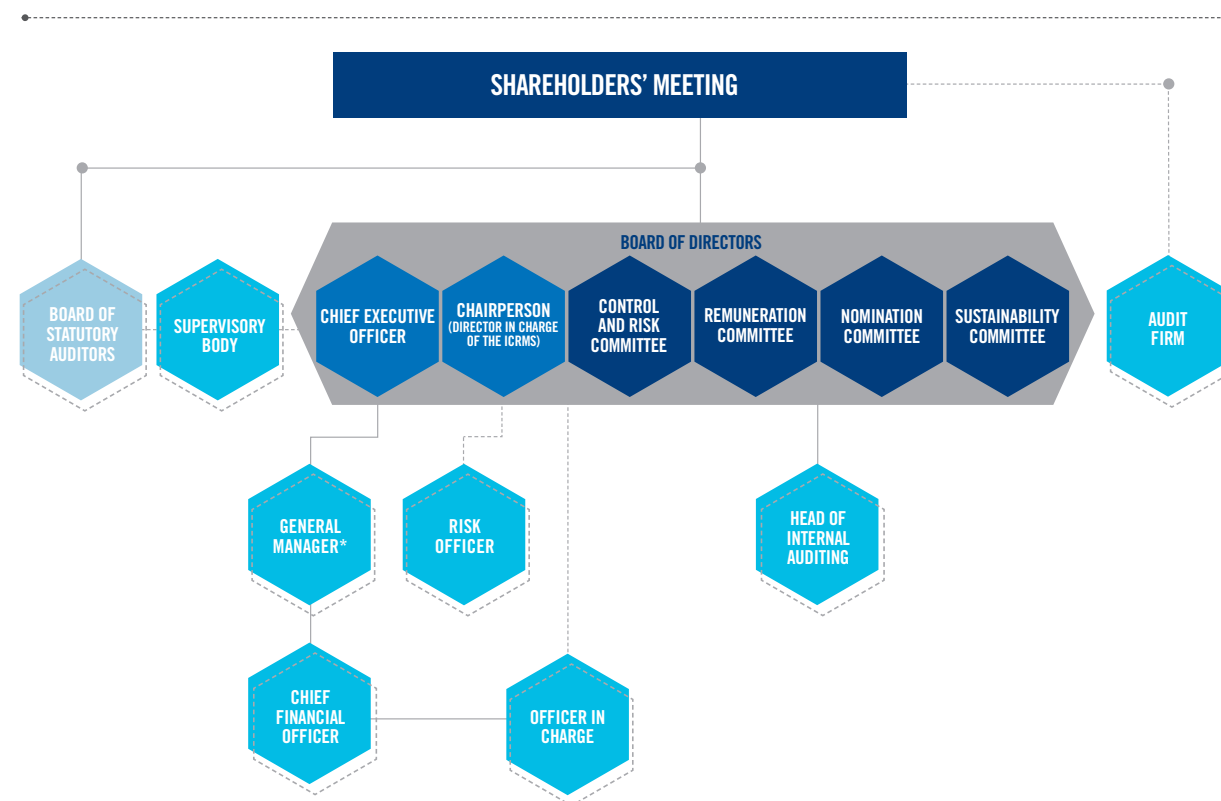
SHAREHOLDERS' MEETING

BOARD OF DIRECTORS

BOARD OF STATUTORY AUDITORS

SUPERVISORY BODY

CHIEF EXECUTIVE OFFICER

CHAIRPERSON (DIRECTOR IN CHARGE OF THE ICRMS)

CONTROL AND RISK COMMITTEE

REMUNERATION COMMITTEE

NOMINATION COMMITTEE

SUSTAINABILITY COMMITTEE

AUDIT FIRM

GENERAL MANAGER*

RISK OFFICER

HEAD OF INTERNAL AUDITING

CHIEF FINANCIAL OFFICER

OFFICER IN CHARGE